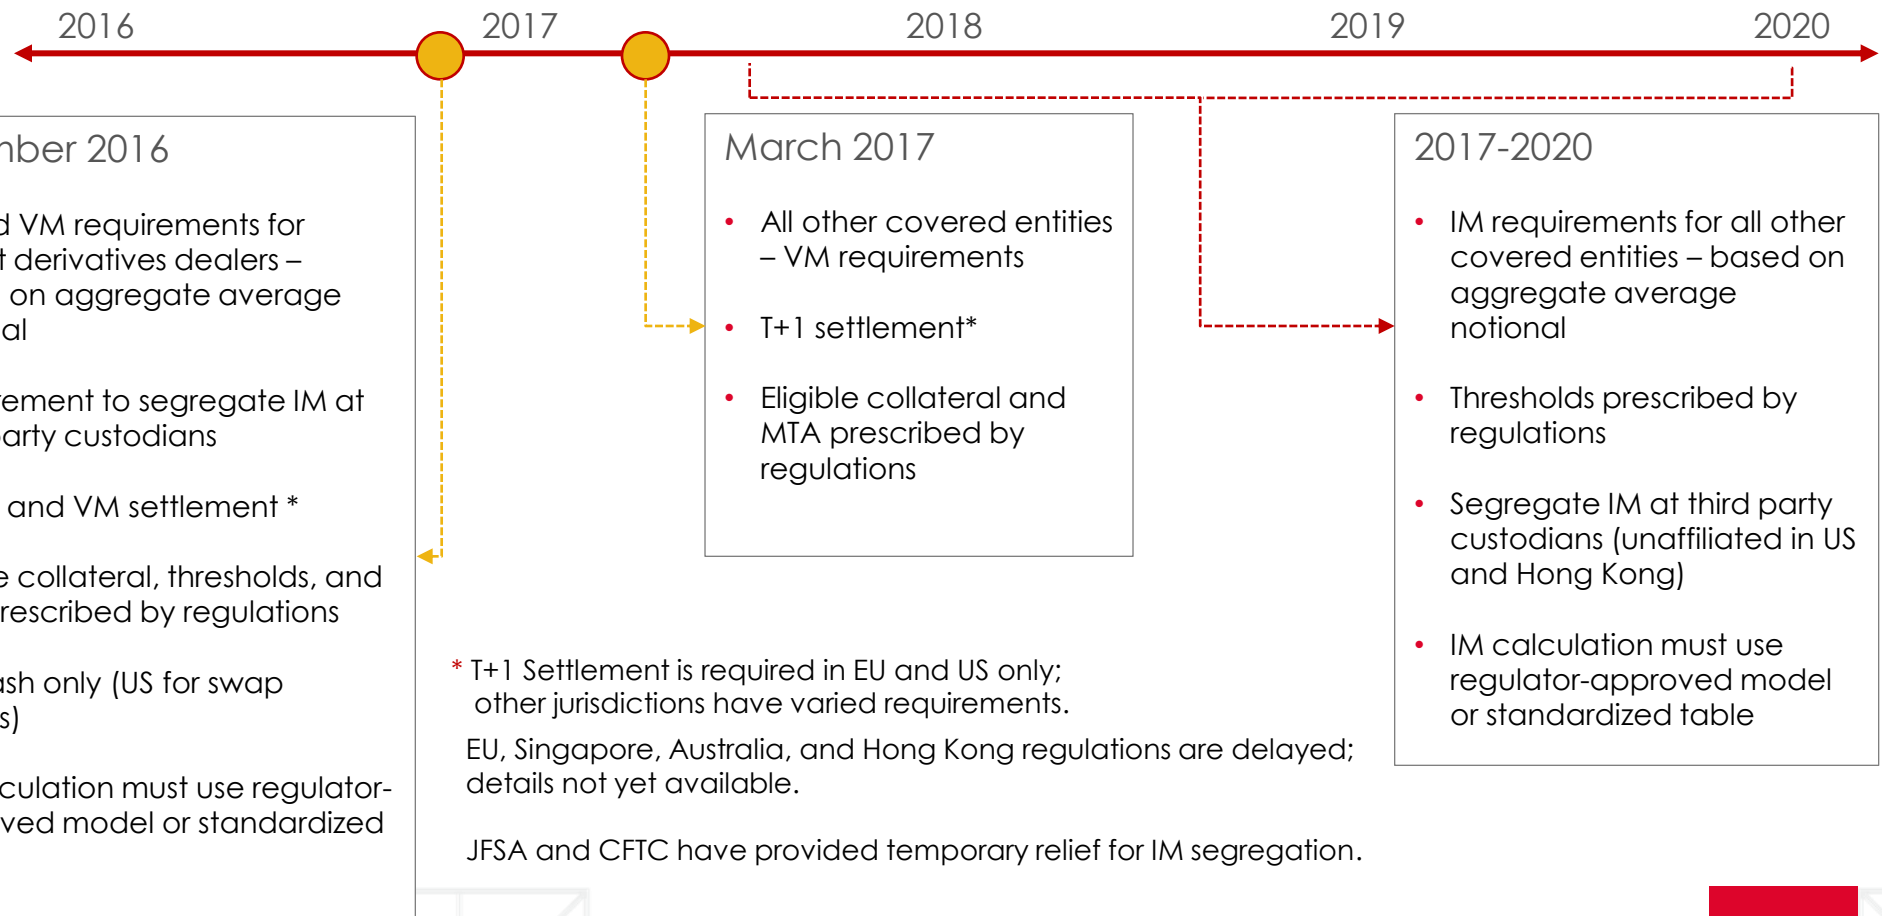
2016 2017 2018 2019 2020

nber 2016

d VM requirements for t derivatives dealers – on aggregate average al

ement to segregate IM at arty custodians

and VM settlement *

e collateral, thresholds, and rescribed by regulations

ash only (US for swap s)

culation must use regulator-ved model or standardized

March 2017

• All other covered entities – VM requirements

• T+1 settlement*

• Eligible collateral and MTA prescribed by regulations

2017-2020

• IM requirements for all other covered entities – based on aggregate average notional

• Thresholds prescribed by regulations

• Segregate IM at third party custodians (unaffiliated in US and Hong Kong)

• IM calculation must use regulator-approved model or standardized table

* T+1 Settlement is required in EU and US only; other jurisdictions have varied requirements.

EU, Singapore, Australia, and Hong Kong regulations are delayed; details not yet available.

JFSA and CFTC have provided temporary relief for IM segregation.